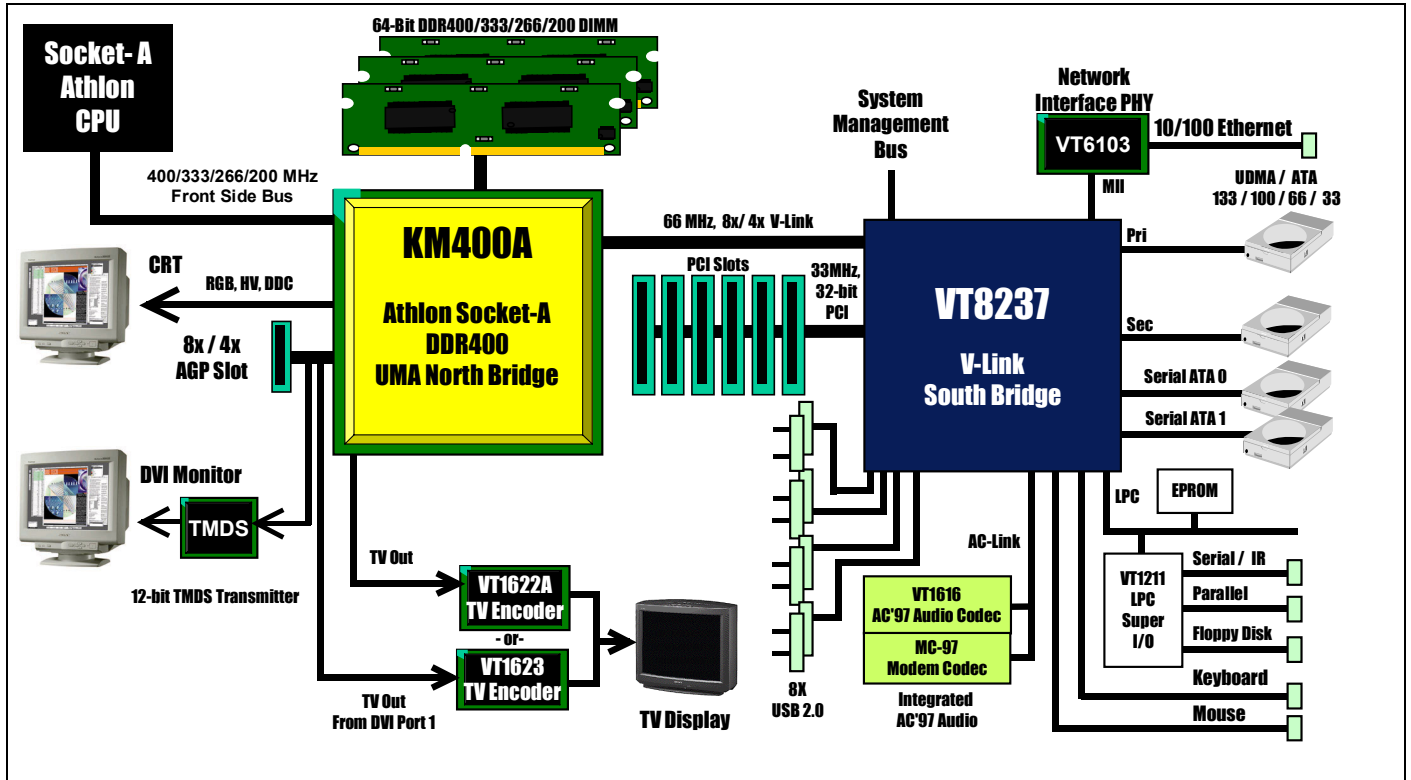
Socket- A Athlon CPU

64-Bit DDR400/333/266/200 DIMM

400/333/266/200 MHz Front Side Bus

System Management Bus

Network Interface PHY

VT6103

10/100 Ethernet

MII

UDMA / ATA 133 / 100 / 66 / 33

KM400A

Athlon Socket-A DDR400 UMA North Bridge

66 MHz, 8x/ 4x V-Link

CRT

RGB, HV, DDC

8x / 4x AGP Slot

PCI Slots

33MHz, 32-bit PCI

VT8237

V-Link South Bridge

Pri

Sec

Serial ATA 0

Serial ATA 1

DVI Monitor

TMDS

12-bit TMDS Transmitter

TV Out

VT1622A TV Encoder

- or-

VT1623 TV Encoder

TV Out From DVI Port 1

TV Display

8X USB 2.0

AC-Link

VT1616 AC'97 Audio Codec

MC-97 Modem Codec

Integrated AC'97 Audio

LPC

EPROM

VT1211 LPC Super I/O

Serial / IR

Parallel

Floppy Disk

Keyboard

Mouse